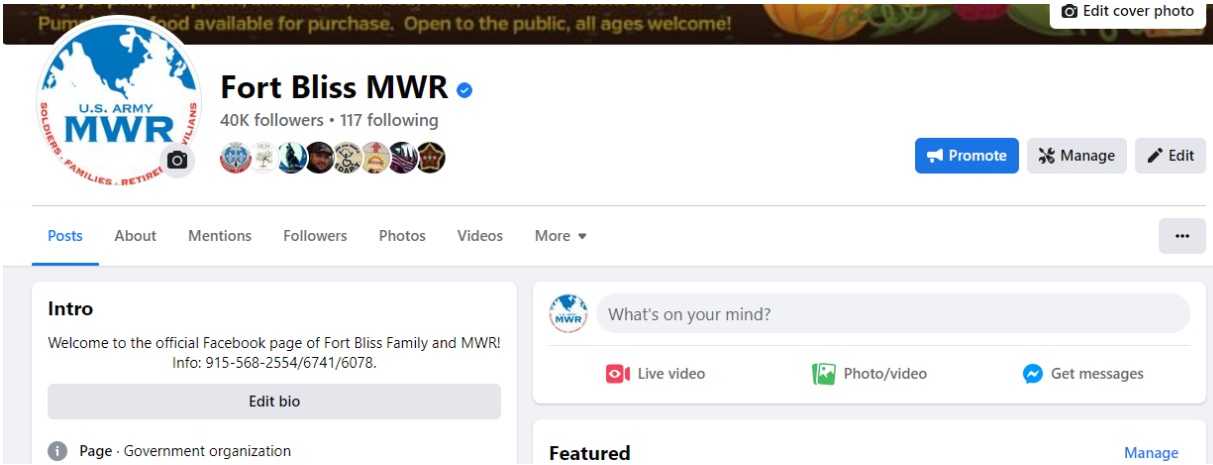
Pum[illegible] food available for purchase. Open to the public, all ages welcome!

Edit cover photo

U.S. ARMY
MWR
SOLDIERS · FAMILIES · RETIREES · CIVILIANS

Fort Bliss MWR

40K followers • 117 following

Promote
Manage
Edit

Posts
About
Mentions
Followers
Photos
Videos
More

Intro

Welcome to the official Facebook page of Fort Bliss Family and MWR! Info: 915-568-2554/6741/6078.

Edit bio

Page · Government organization

What's on your mind?

Live video
Photo/video
Get messages

Featured
Manage